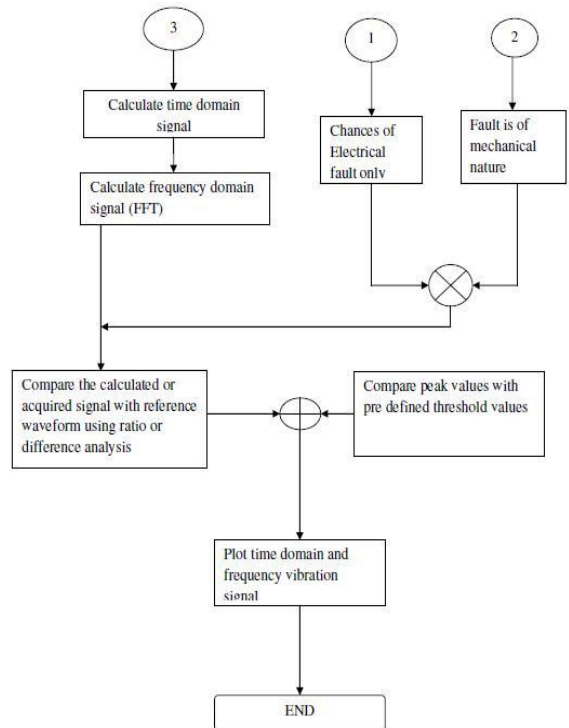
3

1

2

Calculate time domain signal

Chances of Electrical fault only

Fault is of mechanical nature

Calculate frequency domain signal (FFT)

Compare the calculated or acquired signal with reference waveform using ratio or difference analysis

Compare peak values with pre defined threshold values

Plot time domain and frequency vibration signal

END